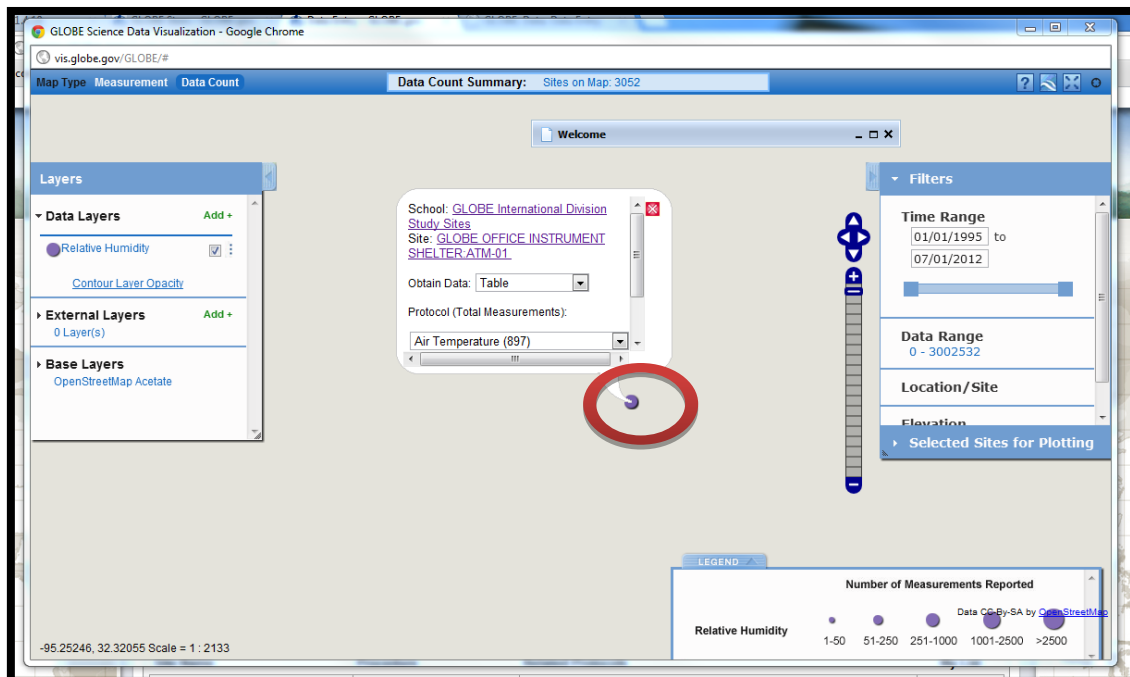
GLOBE Science Data Visualization - Google Chrome

vis.globe.gov/GLOBE/#

Map Type Measurement Data Count

Data Count Summary: Sites on Map: 3052

Welcome

Layers

Data Layers Add +

Relative Humidity

Contour Layer Opacity

External Layers Add +

0 Layer(s)

Base Layers

OpenStreetMap Acetate

School: GLOBE International Division Study Sites

Site: GLOBE OFFICE INSTRUMENT SHELTER:ATM-01

Obtain Data: Table

Protocol (Total Measurements):

Air Temperature (897)

Filters

Time Range

01/01/1995 to

07/01/2012

Data Range

0 - 3002532

Location/Site

Elevation

Selected Sites for Plotting

LEGEND

Number of Measurements Reported

Data CC-By-SA by OpenStreetMap

Relative Humidity

1-50 51-250 251-1000 1001-2500 >2500

-95.25246, 32.32055 Scale = 1 : 2133